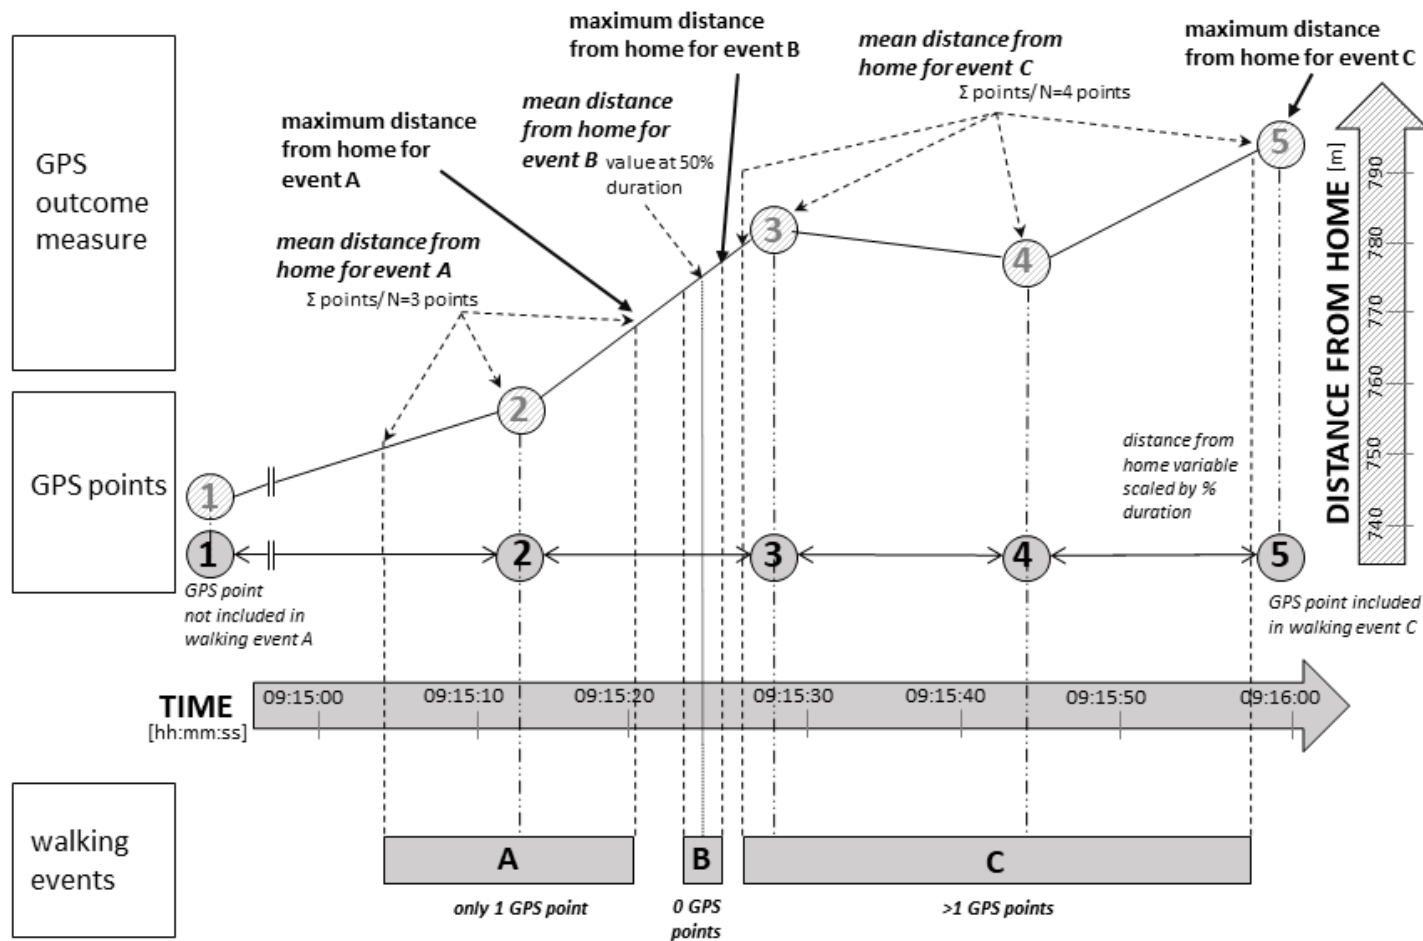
GPS outcome measure

maximum distance from home for event B

mean distance from home for event C
Σ points/ N=4 points

maximum distance from home for event C

maximum distance from home for event A

mean distance from home for event B value at 50% duration

mean distance from home for event A
Σ points/ N=3 points

DISTANCE FROM HOME [m]
790
780
770
760
750
740

GPS points

1 2 3 4 5

distance from home variable scaled by % duration

1 2 3 4 5

GPS point not included in walking event A

GPS point included in walking event C

TIME [hh:mm:ss]
09:15:00 09:15:10 09:15:20 09:15:30 09:15:40 09:15:50 09:16:00

walking events

A
only 1 GPS point

B
0 GPS points

C
>1 GPS points